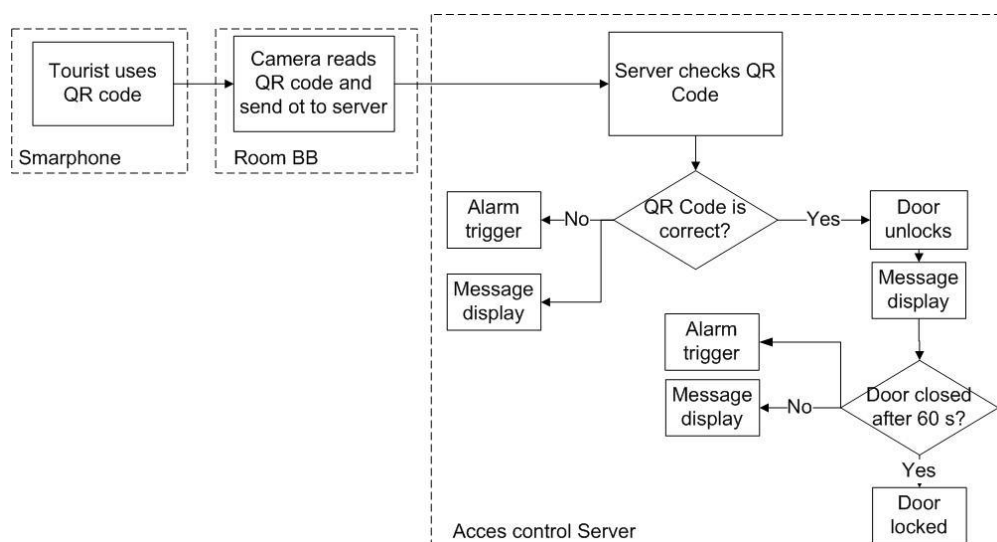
Tourist uses QR code

Smarphone

Camera reads QR code and send ot to server

Room BB

Server checks QR Code

QR Code is correct?

No

Alarm trigger

Message display

Yes

Door unlocks

Message display

Alarm trigger

Message display

No

Door closed after 60 s?

Yes

Door locked

Acces control Server